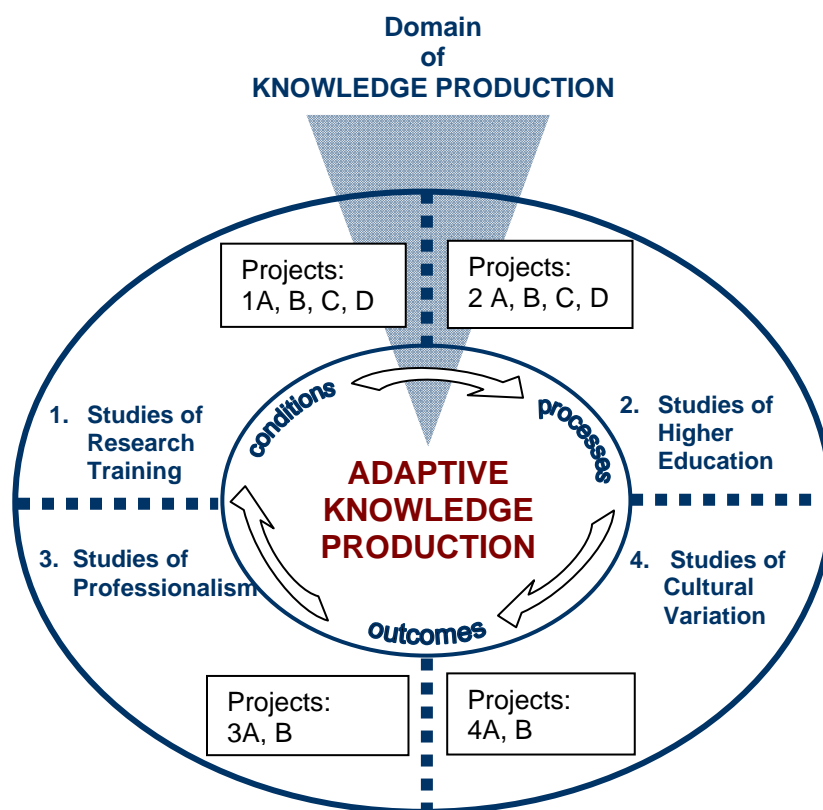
Domain
of
KNOWLEDGE PRODUCTION

Projects:
1A, B, C, D

Projects:
2 A, B, C, D

1. Studies of Research Training

conditions

processes

2. Studies of Higher Education

ADAPTIVE
KNOWLEDGE
PRODUCTION

3. Studies of Professionalism

4. Studies of Cultural Variation

outcomes

Projects:
3A, B

Projects:
4A, B